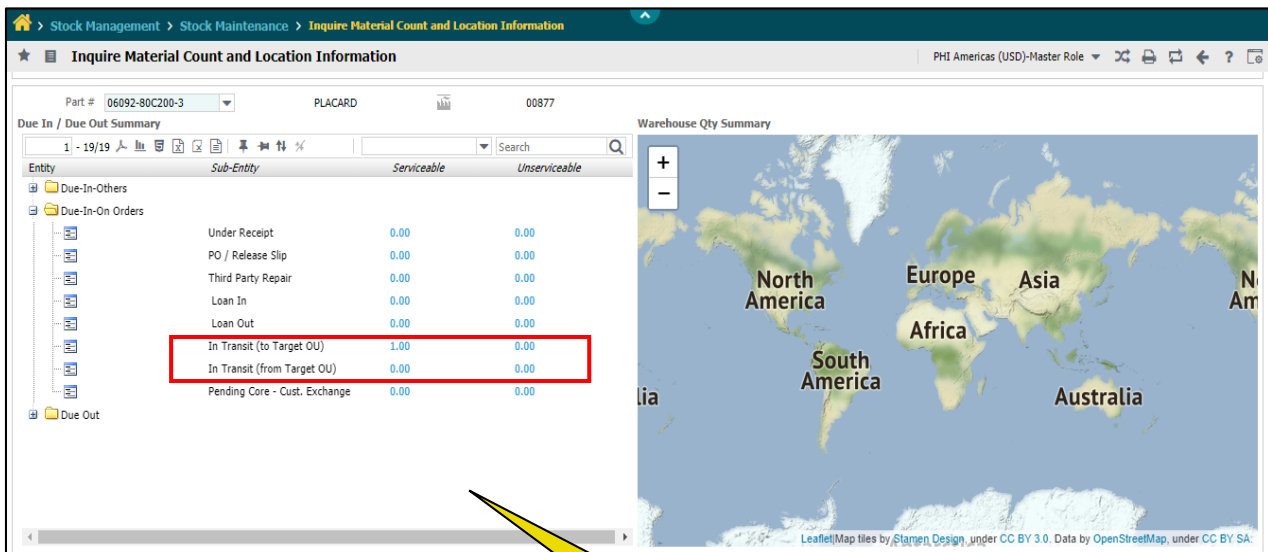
Stock Management > Stock Maintenance > Inquire Material Count and Location Information

Inquire Material Count and Location Information

PHI Americas (USD)-Master Role

Part # 06092-80C200-3 PLACARD 00877

Due In / Due Out Summary

1 - 19/19

Search

| Entity | Sub-Entity | Serviceable | Unserviceable |
|---|---|---|---|
| Due-In-Others | | | |
| Due-In-On Orders | | | |
| | Under Receipt | 0.00 | 0.00 |
| | PO / Release Slip | 0.00 | 0.00 |
| | Third Party Repair | 0.00 | 0.00 |
| | Loan In | 0.00 | 0.00 |
| | Loan Out | 0.00 | 0.00 |
| | In Transit (to Target OU) | 1.00 | 0.00 |
| | In Transit (from Target OU) | 0.00 | 0.00 |
| | Pending Core - Cust. Exchange | 0.00 | 0.00 |
| Due Out | | | |

Warehouse Qty Summary

+
−

North America
Europe
Asia
Africa
South America
lia
Australia
N
Am

Leaflet | Map tiles by Stamen Design, under CC BY 3.0. Data by OpenStreetMap, under CC BY SA.